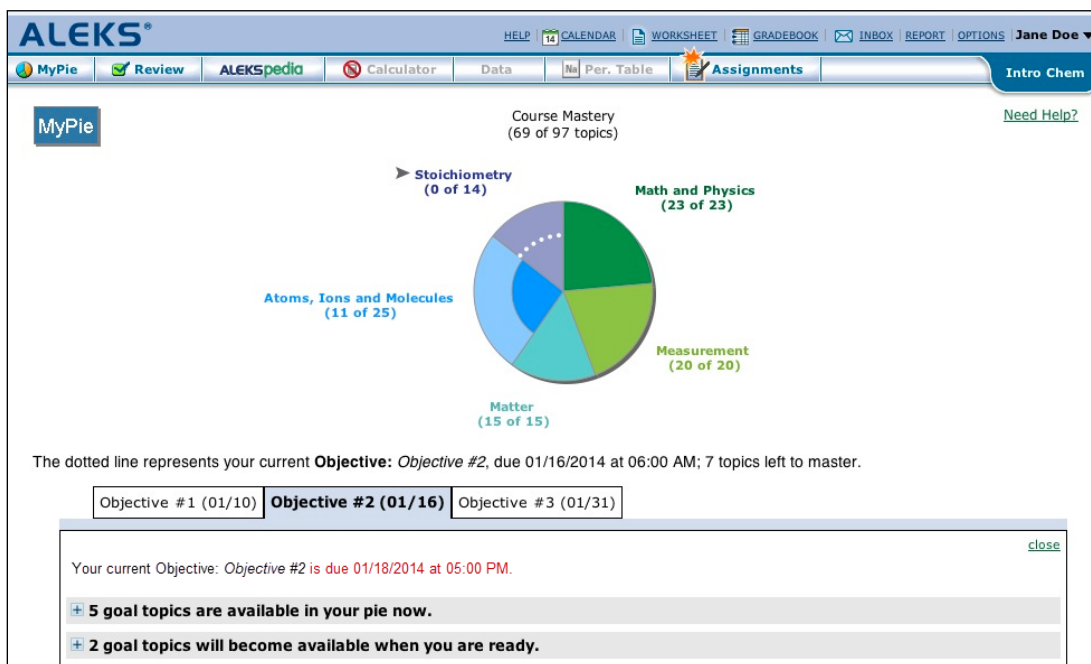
ALEKS®

HELP | 14 CALENDAR | WORKSHEET | GRADEBOOK | INBOX | REPORT | OPTIONS | Jane Doe

MyPie | Review | ALEKSpedia | Calculator | Data | Na Per. Table | Assignments | Intro Chem

MyPie

Course Mastery
(69 of 97 topics)

Need Help?

Stoichiometry
(0 of 14)

Math and Physics
(23 of 23)

Atoms, Ions and Molecules
(11 of 25)

Measurement
(20 of 20)

Matter
(15 of 15)

The dotted line represents your current **Objective:** *Objective #2*, due 01/16/2014 at 06:00 AM; 7 topics left to master.

Objective #1 (01/10) | Objective #2 (01/16) | Objective #3 (01/31)

close

Your current Objective: *Objective #2* is due 01/18/2014 at 05:00 PM.

+ 5 goal topics are available in your pie now.

+ 2 goal topics will become available when you are ready.